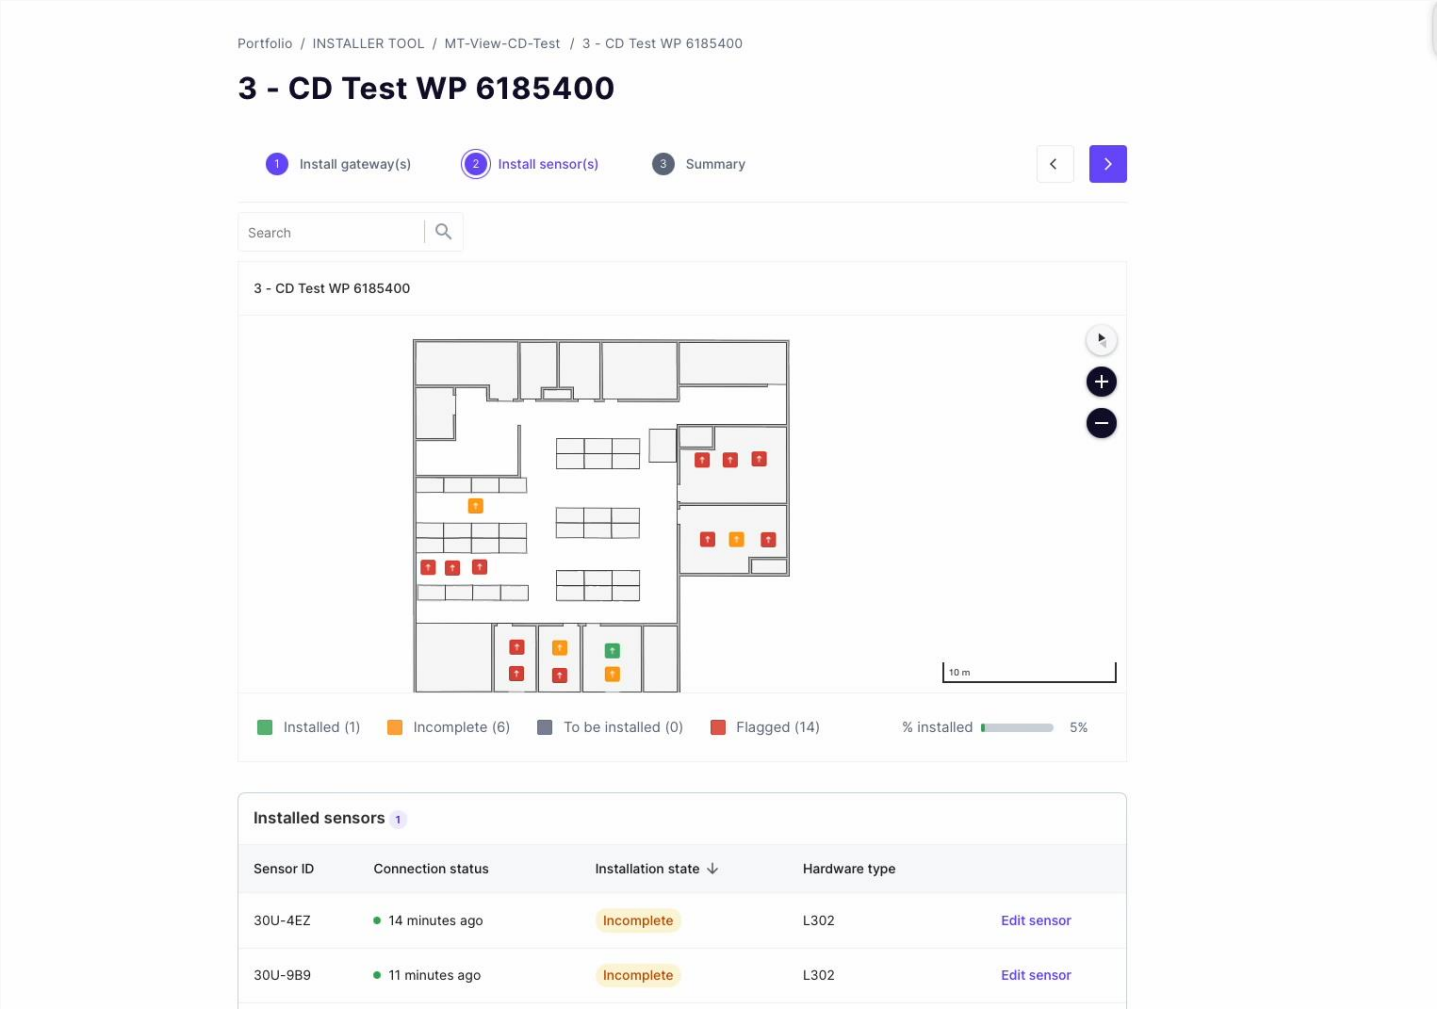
Portfolio / INSTALLER TOOL / MT-View-CD-Test / 3 - CD Test WP 6185400

3 - CD Test WP 6185400

1 Install gateway(s)
2 Install sensor(s)
3 Summary

Search

3 - CD Test WP 6185400

10 m

Installed (1) Incomplete (6) To be installed (0) Flagged (14) % installed 5%

Installed sensors 1

| Sensor ID | Connection status | Installation state | Hardware type | |
|---|---|---|---|---|
| 30U-4EZ | 14 minutes ago | Incomplete | L302 | Edit sensor |
| 30U-9B9 | 11 minutes ago | Incomplete | L302 | Edit sensor |